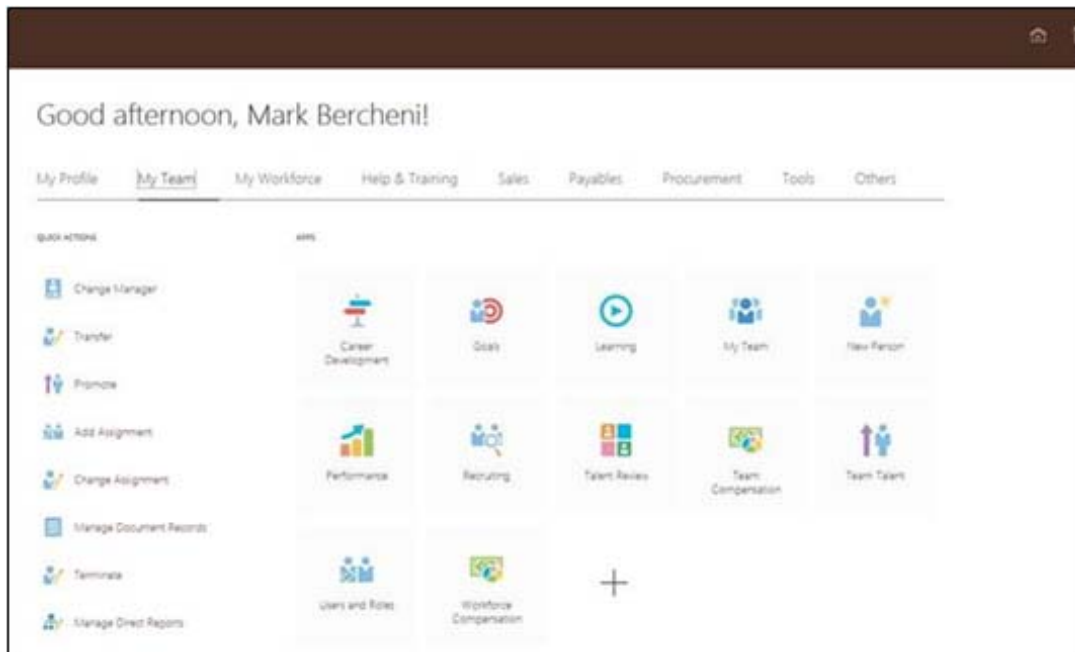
Good afternoon, Mark Bercheni!

My Profile | My Team | My Workforce | Help & Training | Sales | Payables | Procurement | Tools | Others

QUICK ACTIONS

Change Manager

Transfer

Promote

Add Assignment

Change Assignment

Manage Document Records

Terminate

Manage Direct Reports

APPS

Career Development

Goals

Learning

My Team

New Person

Performance

Recruiting

Talent Review

Team Compensation

Team Talent

Users and Roles

Workforce Compensation

+